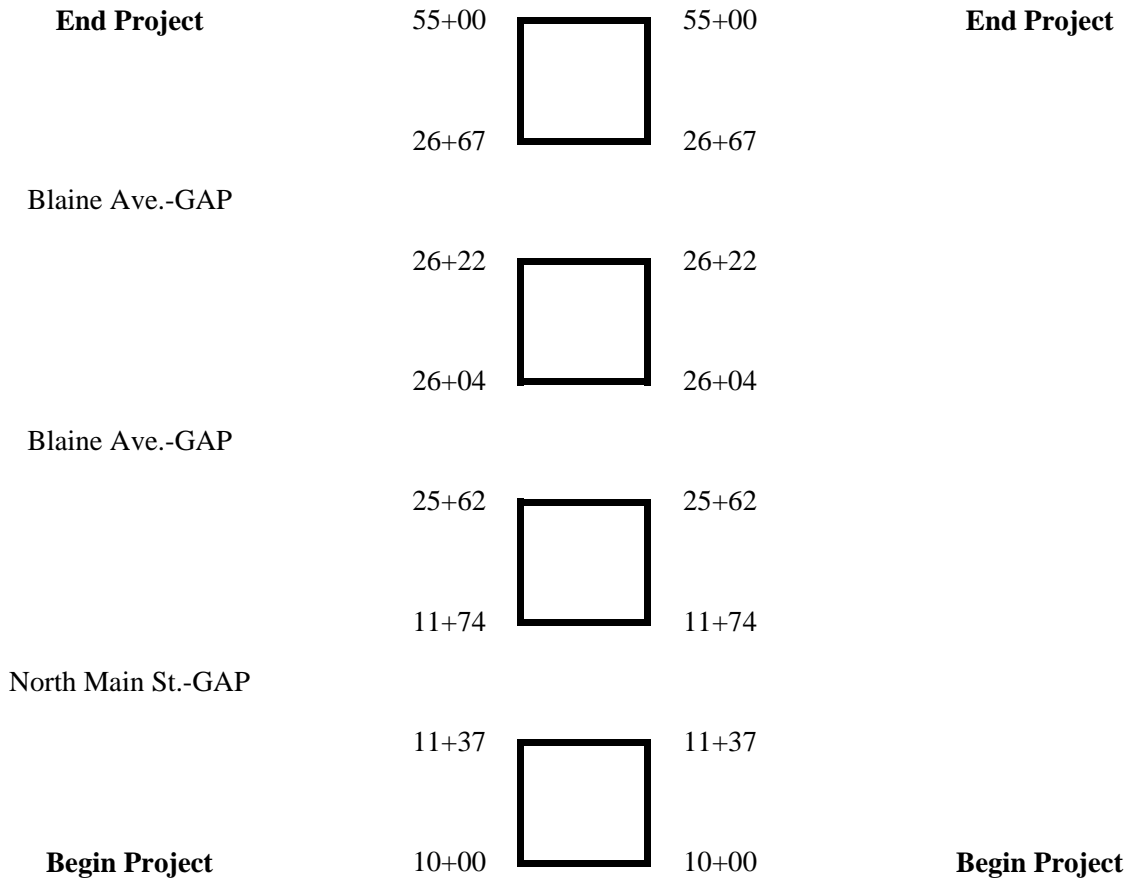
**End Project** 55+00 55+00 **End Project**

26+67 26+67

Blaine Ave.-GAP

26+22 26+22

26+04 26+04

Blaine Ave.-GAP

25+62 25+62

11+74 11+74

North Main St.-GAP

11+37 11+37

**Begin Project** 10+00 10+00 **Begin Project**